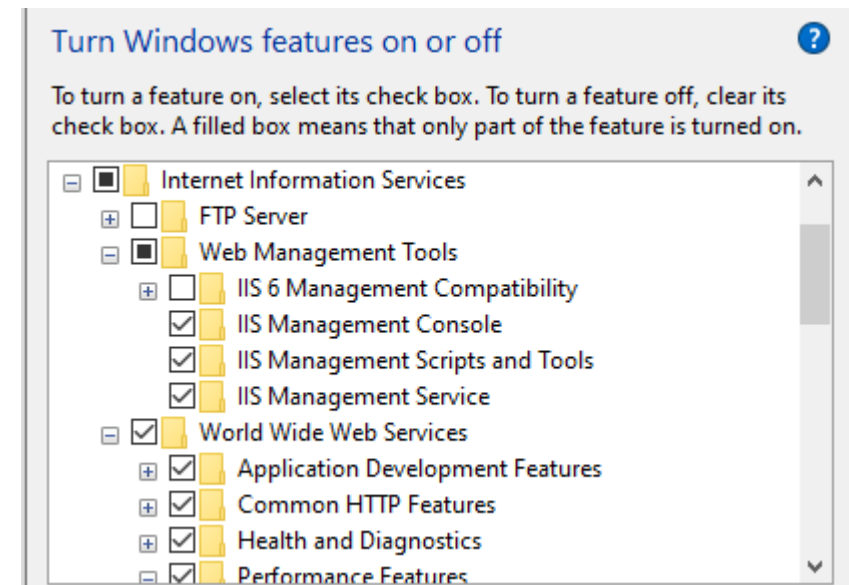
Turn Windows features on or off

?

To turn a feature on, select its check box. To turn a feature off, clear its check box. A filled box means that only part of the feature is turned on.

Internet Information Services
FTP Server
Web Management Tools
IIS 6 Management Compatibility
IIS Management Console
IIS Management Scripts and Tools
IIS Management Service
World Wide Web Services
Application Development Features
Common HTTP Features
Health and Diagnostics
Performance Features